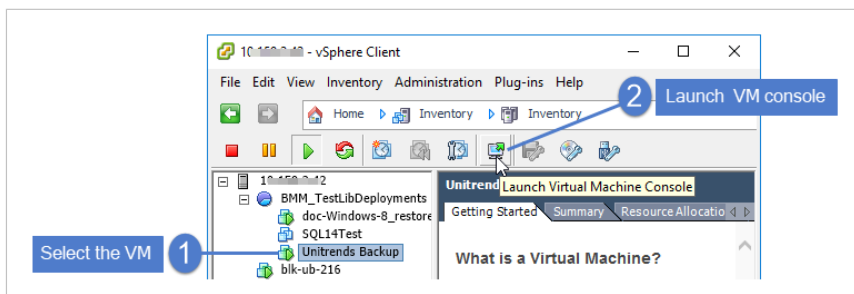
10.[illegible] - vSphere Client

File Edit View Inventory Administration Plug-ins Help

Home Inventory Inventory

2 Launch VM console

10.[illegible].12
BMM_TestLibDeployments
doc-Windows-8_restore
SQL14Test
Unitrends Backup
blk-ub-216

Unitrend Launch Virtual Machine Console

Getting Started Summary Resource Allocatio

What is a Virtual Machine?

Select the VM 1